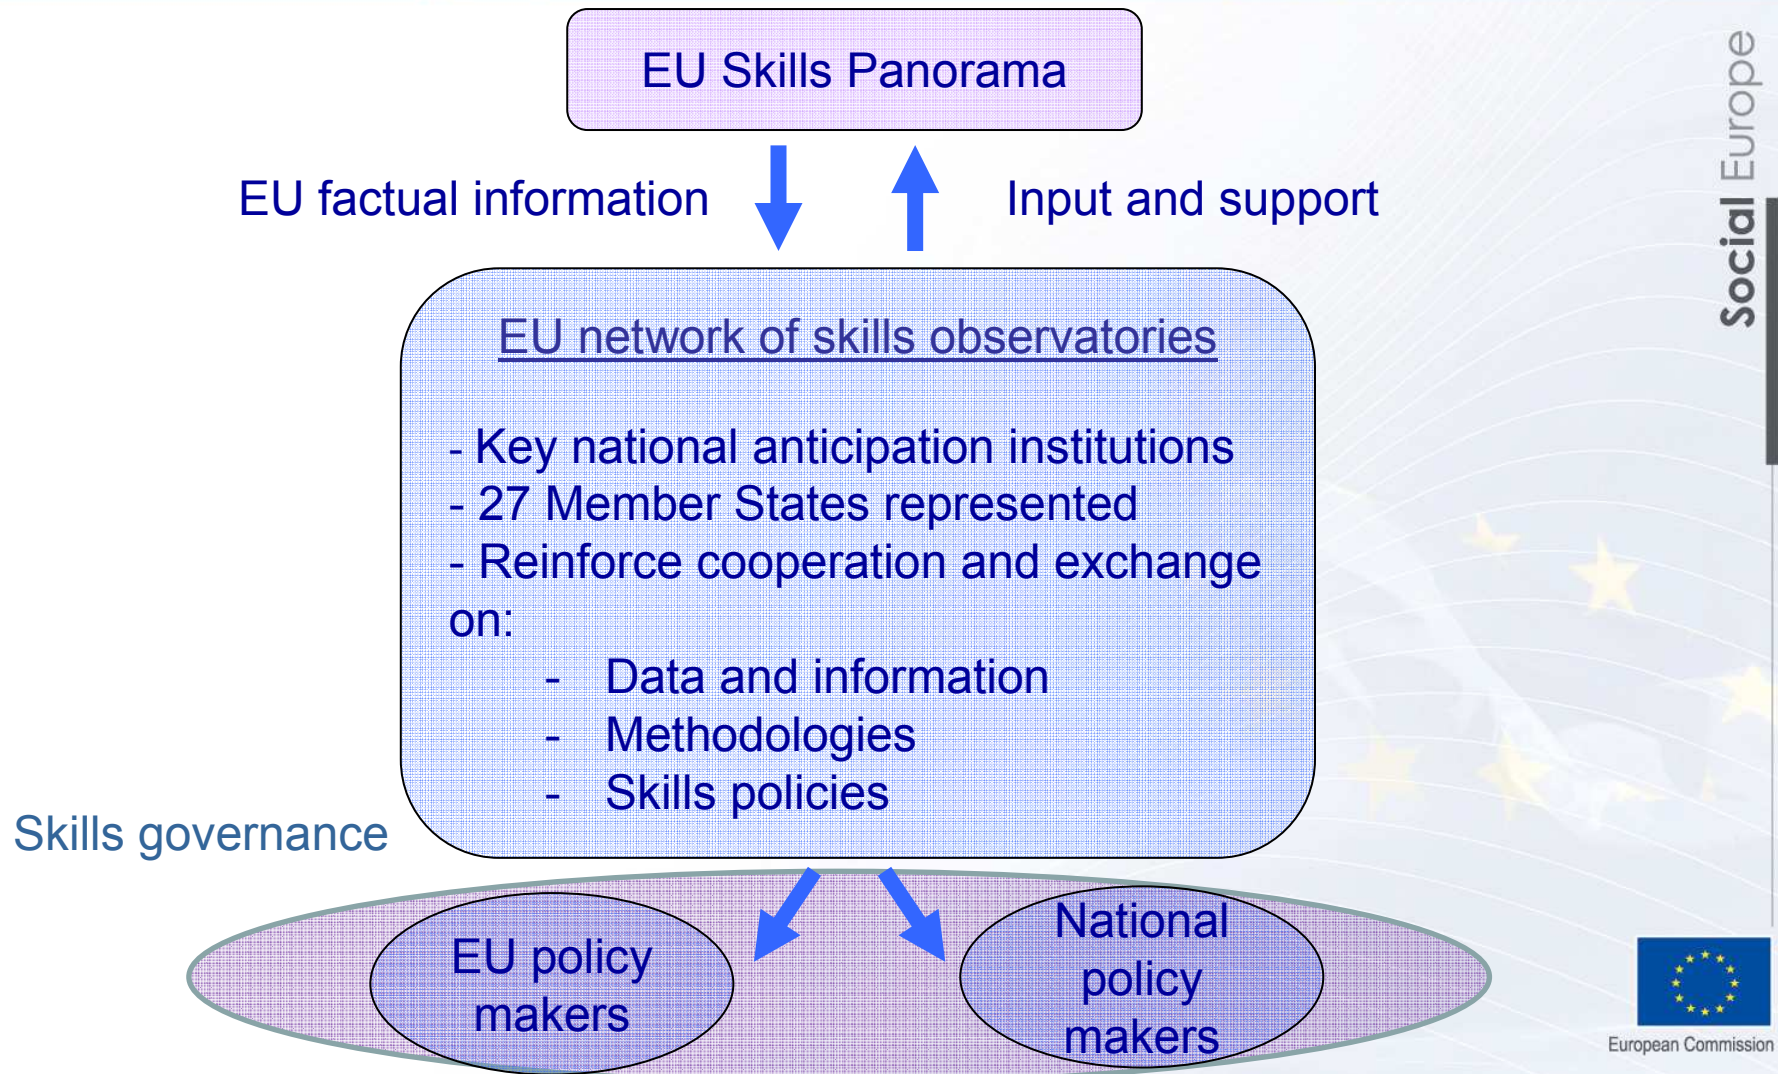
EU Skills Panorama

EU factual information

Input and support

EU network of skills observatories

- Key national anticipation institutions
- 27 Member States represented
- Reinforce cooperation and exchange on:
- Data and information
- Methodologies
- Skills policies

Skills governance

EU policy makers

National policy makers

Social Europe

European Commission